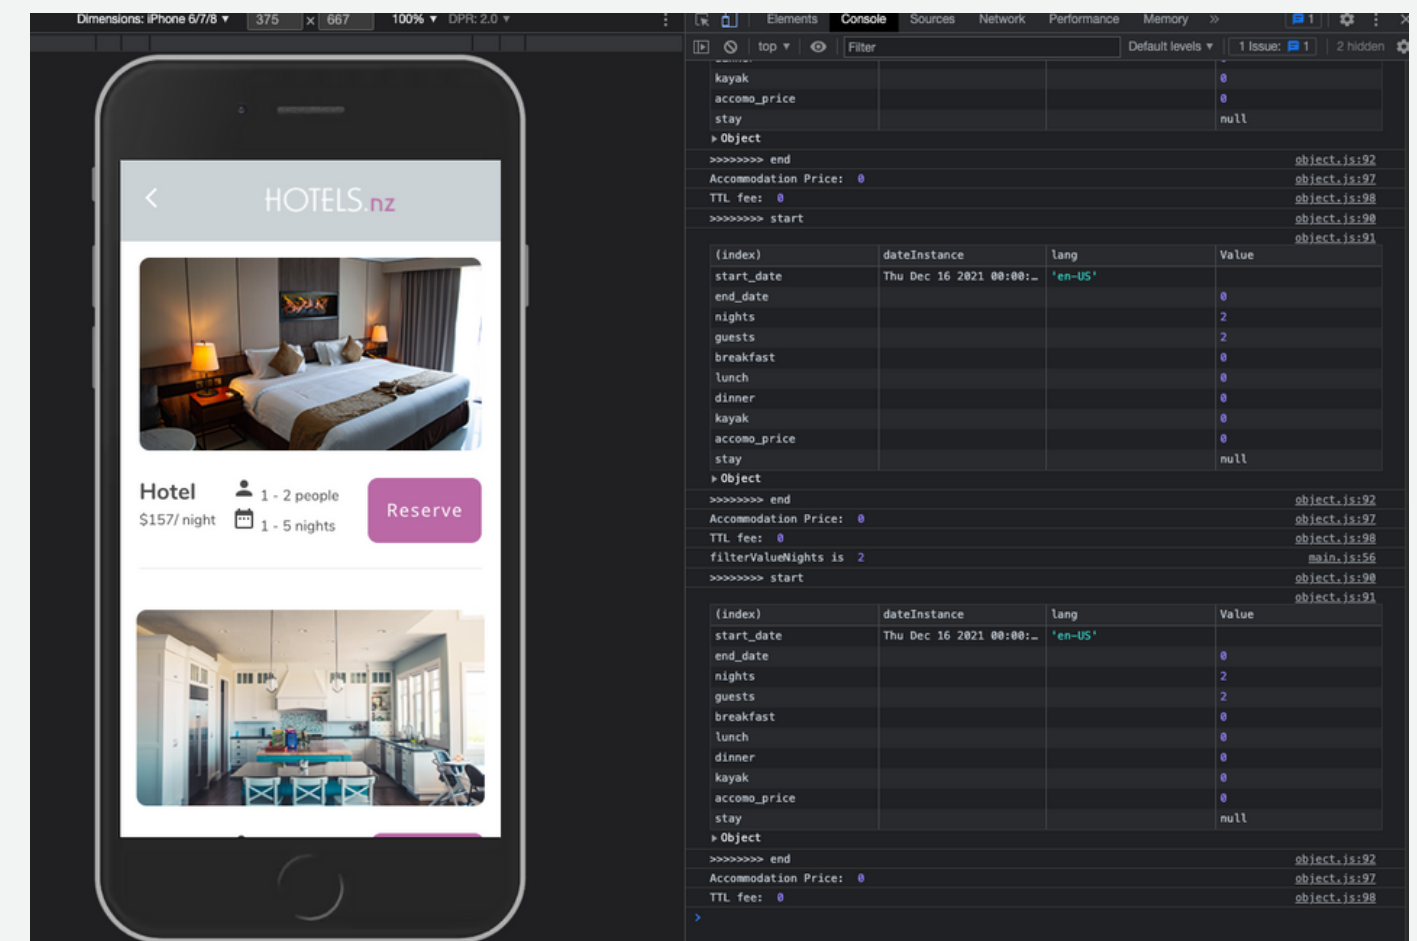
Dimensions: iPhone 6/7/8 ▾ 375 × 667 100% ▾ DPR: 2.0 ▾

Elements Console Sources Network Performance Memory » 1

top ▾ Filter Default levels ▾ 1 Issue: 1 2 hidden

HOTELS.nz

Hotel
$157/ night

1 - 2 people
1 - 5 nights

Reserve

| kayak | | | 0 |
|---|---|---|---|
| accomo_price | | | 0 |
| stay | | | null |

▸ Object
>>>>>>>> end object.js:92
Accommodation Price: 0 object.js:97
TTL fee: 0 object.js:98
>>>>>>>> start object.js:90
object.js:91

| (index) | dateInstance | lang | Value |
|---|---|---|---|
| start_date | Thu Dec 16 2021 00:00:… | 'en-US' | |
| end_date | | | 0 |
| nights | | | 2 |
| guests | | | 2 |
| breakfast | | | 0 |
| lunch | | | 0 |
| dinner | | | 0 |
| kayak | | | 0 |
| accomo_price | | | 0 |
| stay | | | null |

▸ Object
>>>>>>>> end object.js:92
Accommodation Price: 0 object.js:97
TTL fee: 0 object.js:98
filterValueNights is 2 main.js:56
>>>>>>>> start object.js:90
object.js:91

| (index) | dateInstance | lang | Value |
|---|---|---|---|
| start_date | Thu Dec 16 2021 00:00:… | 'en-US' | |
| end_date | | | 0 |
| nights | | | 2 |
| guests | | | 2 |
| breakfast | | | 0 |
| lunch | | | 0 |
| dinner | | | 0 |
| kayak | | | 0 |
| accomo_price | | | 0 |
| stay | | | null |

▸ Object
>>>>>>>> end object.js:92
Accommodation Price: 0 object.js:97
TTL fee: 0 object.js:98
>